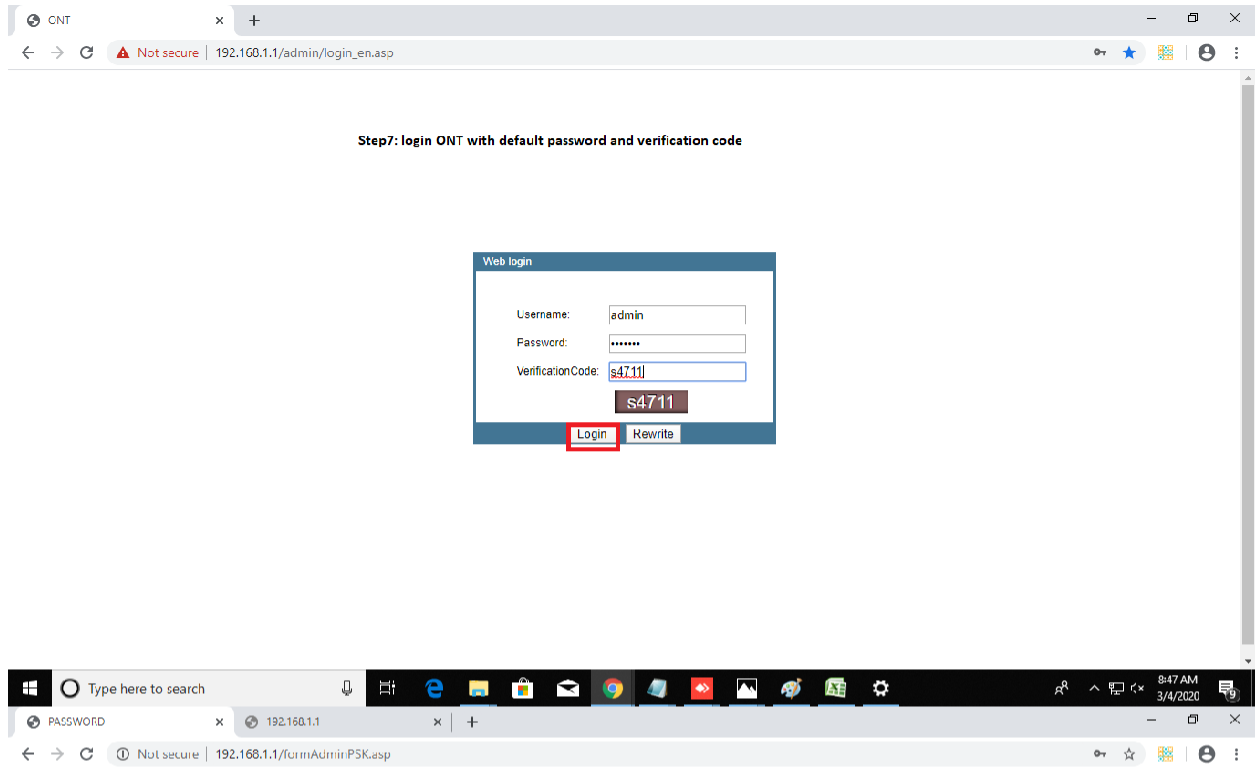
ONT

Not secure | 192.168.1.1/admin/login_en.asp

Step7: login ONT with default password and verification code

Web login

Username: admin

Password: •••••••

VerificationCode: s4711

s4711

Login Rewrite

Type here to search

8:47 AM
3/4/2020

PASSWORD

192.168.1.1

Not secure | 192.168.1.1/formAdminPSK.asp